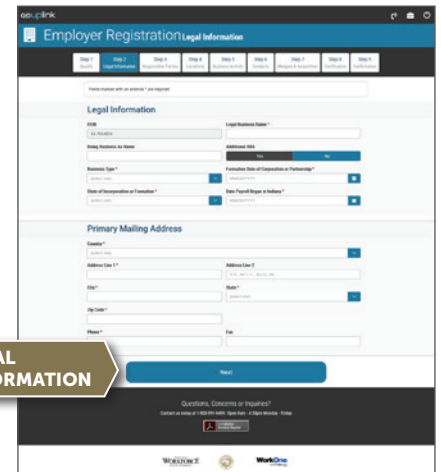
uplink

Employer Registration Legal Information

Step 1 Quality
Step 2 Legal Information
Step 3 Responsible Parties
Step 4 Locations
Step 5 Business Activity
Step 6 Contacts
Step 7 Mergers & Acquisition
Step 8 Certification
Step 9 Confirmation

Fields marked with an asterisk * are required

Legal Information

FEIN
Legal Business Name *
Doing Business As Name
Additional DBA
Yes
No
Business Type *
Formation Date of Corporation or Partnership *
State of Incorporation or Formation *
Date Payroll Began in Indiana *

Primary Mailing Address

Country *
Address Line 1 *
Address Line 2
City *
State *
Zip Code *
Phone *
Fax

AL
ORMATION

Next

Questions, Concerns or Inquiries?
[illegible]

WorkOne